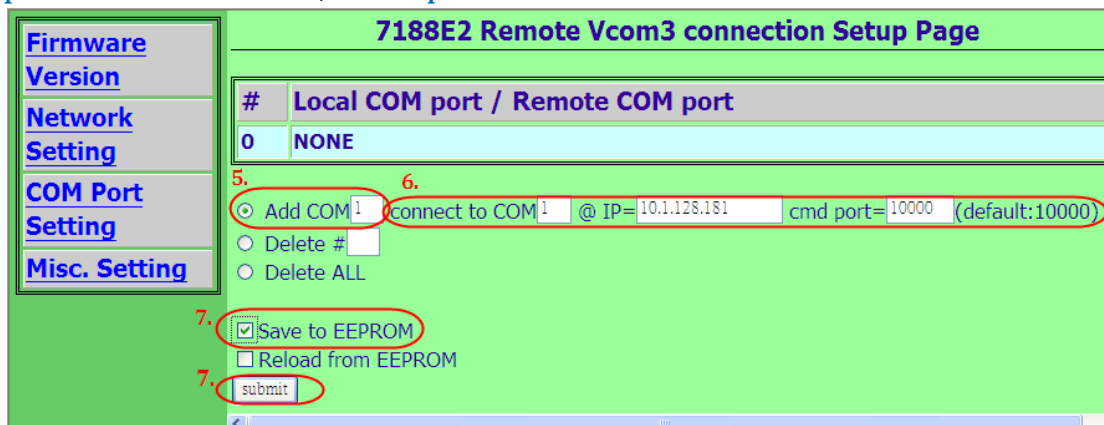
Firmware Version

Network Setting

COM Port Setting

Misc. Setting

7188E2 Remote Vcom3 connection Setup Page

| # | Local COM port / Remote COM port |
|---|---|
| 0 | NONE |

5.

6.

Add COM 1 connect to COM 1 @ IP= 10.1.128.181 cmd port= 10000 (default:10000)

Delete #

Delete ALL

7. Save to EEPROM

Reload from EEPROM

7. submit